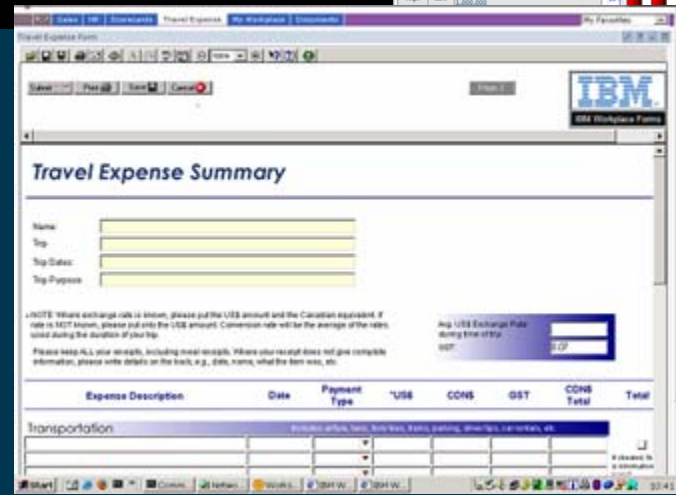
Sales | HR | Scorecards | Travel Expense | My Workplace | Documents

My Favorites

Travel Expense Form

Submit | Print | Save | Cancel

Page 1

IBM

IBM Workplace Forms

Travel Expense Summary

Name:

Trip:

Trip Dates:

Trip Purpose:

*NOTE: Where exchange rate is known, please put the US$ amount and the Canadian equivalent. If rate is NOT known, please put only the US$ amount. Conversion rate will be the average of the rates used during the duration of your trip.

Please keep ALL your receipts, including meal receipts. Where your receipt does not give complete information, please write details on the back, e.g., date, name, what the item was, etc.

Avg. US$ Exchange Rate during time of trip:

GST:

0.07

| Expense Description | Date | Payment Type | *US$ | CDN$ | GST | CDN$ Total | Total |
|---|---|---|---|---|---|---|---|

Transportation

Includes airfare, taxis, ferry fees, trains, parking, drive-tips, car rentals, etc.

Start | Comm... | Netwo... | Works... | IBM W... | IBM W...

10:41